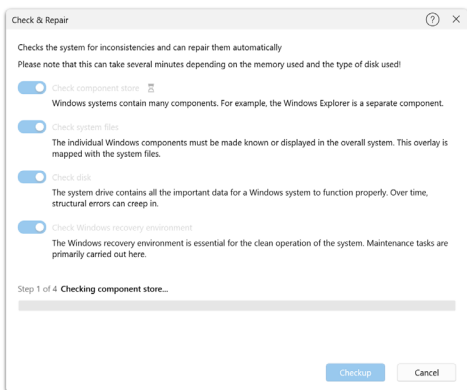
Check & Repair

?

×

Checks the system for inconsistencies and can repair them automatically

Please note that this can take several minutes depending on the memory used and the type of disk used!

Check component store

Windows systems contain many components. For example, the Windows Explorer is a separate component.

Check system files

The individual Windows components must be made known or displayed in the overall system. This overlay is mapped with the system files.

Check disk

The system drive contains all the important data for a Windows system to function properly. Over time, structural errors can creep in.

Check Windows recovery environment

The Windows recovery environment is essential for the clean operation of the system. Maintenance tasks are primarily carried out here.

Step 1 of 4 Checking component store...

Checkup

Cancel